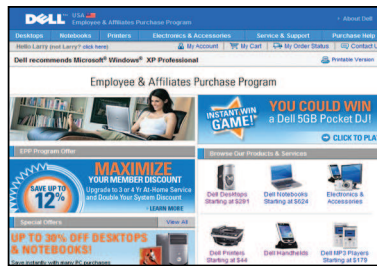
DELL USA Employee & Affiliates Purchase Program

• About Dell

Desktops | Notebooks | Printers | Electronics & Accessories | Service & Support | Purchase Help

Hello Larry pool Larry? (click here) | My Account | My Cart | My Order Status | Contact Us

Dell recommends Microsoft® Windows® XP Professional

Printable Version

Employee & Affiliates Purchase Program

INSTANT WIN GAME!

YOU COULD WIN a Dell 5GB Pocket DJ!

CLICK TO PLAY

EPP Program Offer

SAVE UP TO 12%

MAXIMIZE YOUR MEMBER DISCOUNT

Upgrade to 3 or 4 Yr At-Home Service and Double Your System Discount

LEARN MORE

Browse Our Products & Services

Dell Desktops Starting at $291

Dell Notebooks Starting at $624

Electronics & Accessories

Special Offers

View All

UP TO 30% OFF DESKTOPS & NOTEBOOKS!

Save instantly with many PC purchases

Dell Printers Starting at $44

Dell Handhelds

Dell MP3 Players Starting at $179